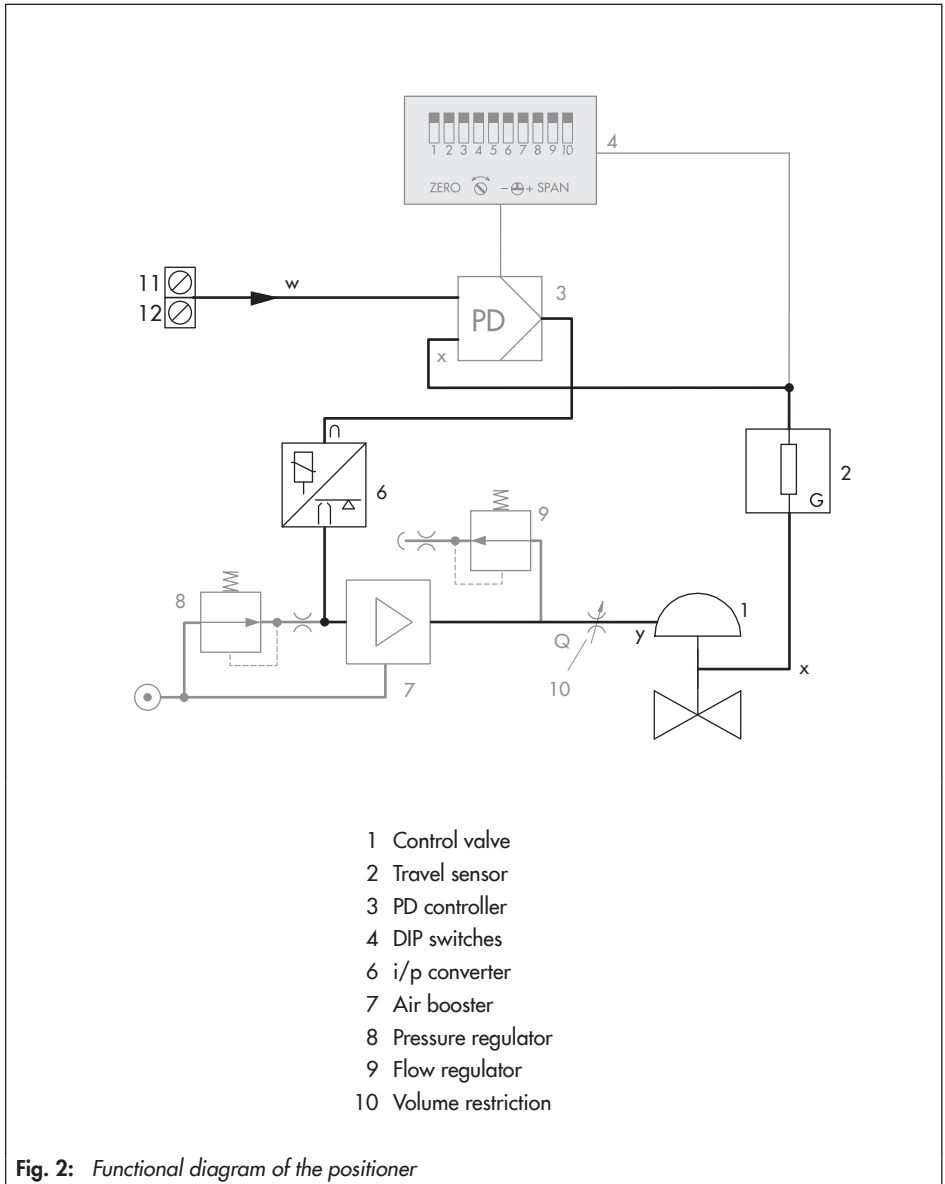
1 2 3 4 5 6 7 8 9 10

ZERO – + SPAN

4

11
12

w

PD

3

x

2

G

6

9

8

7

Q

y

1

10

x

1 Control valve
2 Travel sensor
3 PD controller
4 DIP switches
6 i/p converter
7 Air booster
8 Pressure regulator
9 Flow regulator
10 Volume restriction

**Fig. 2:** *Functional diagram of the positioner*